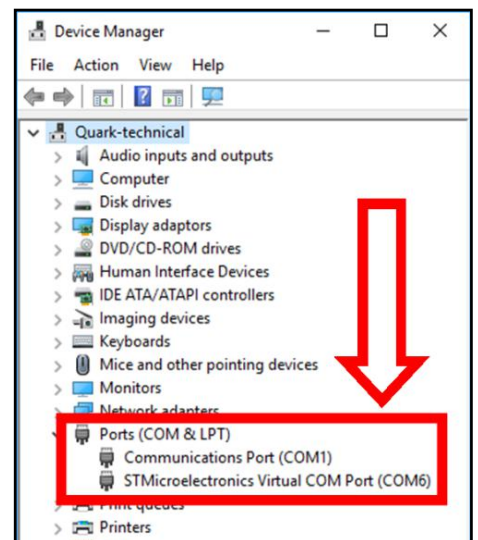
Device Manager

File Action View Help

Quark-technical
Audio inputs and outputs
Computer
Disk drives
Display adaptors
DVD/CD-ROM drives
Human Interface Devices
IDE ATA/ATAPI controllers
Imaging devices
Keyboards
Mice and other pointing devices
Monitors
Network adapters
Ports (COM & LPT)
Communications Port (COM1)
STMicroelectronics Virtual COM Port (COM6)
Print queues
Printers